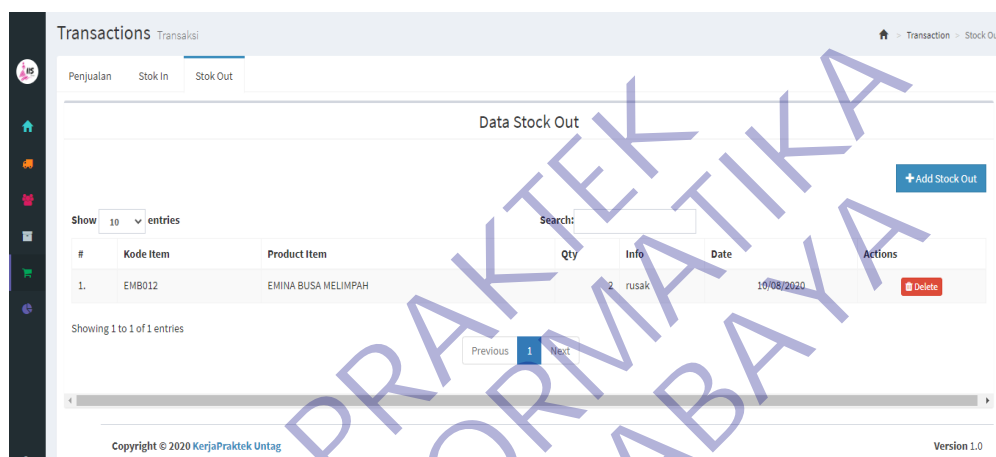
Transactions Transaksi

Transaction > Stock Out

Penjualan Stok In Stok Out

Data Stock Out

+ Add Stock Out

Show 10 entries

Search:

| # | Kode Item | Product Item | Qty | Info | Date | Actions |
|---|---|---|---|---|---|---|
| 1. | EMB012 | EMINA BUSA MELIMPAH | 2 | rusak | 10/08/2020 | Delete |

Showing 1 to 1 of 1 entries

Previous 1 Next

PRAKTEK
INFORMATIKA
SURABAYA

Copyright © 2020 KerjaPraktek Untag

Version 1.0